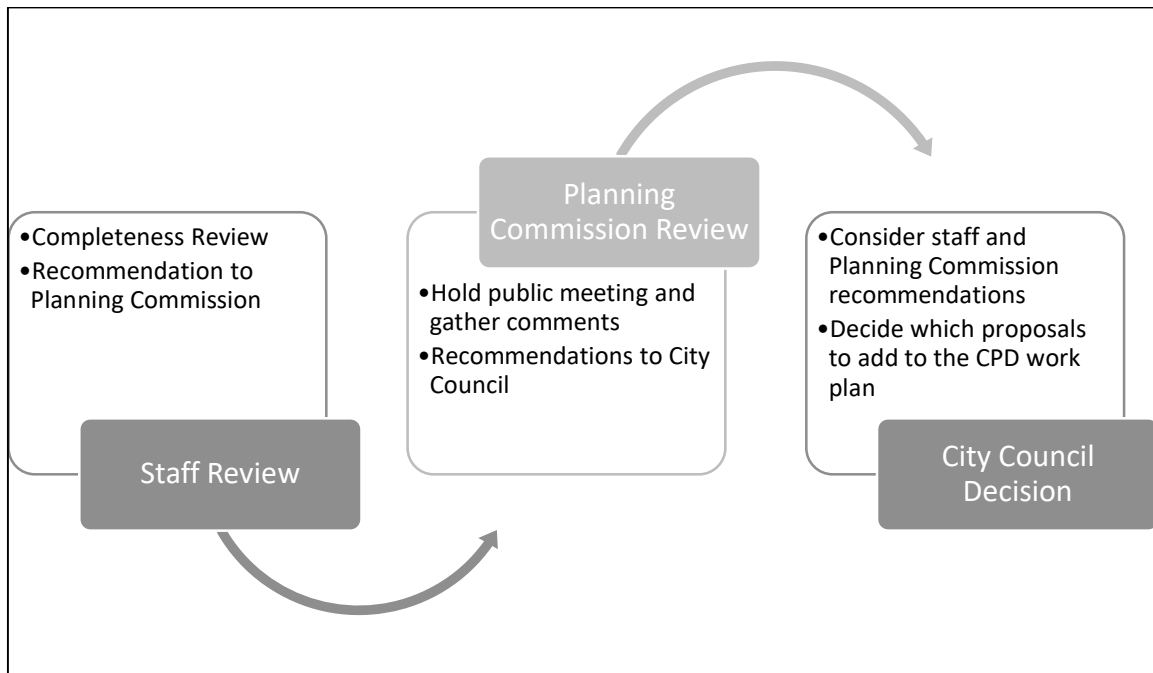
•Completeness Review
•Recommendation to Planning Commission

Staff Review

Planning Commission Review

•Hold public meeting and gather comments
•Recommendations to City Council

•Consider staff and Planning Commission recommendations
•Decide which proposals to add to the CPD work plan

City Council Decision